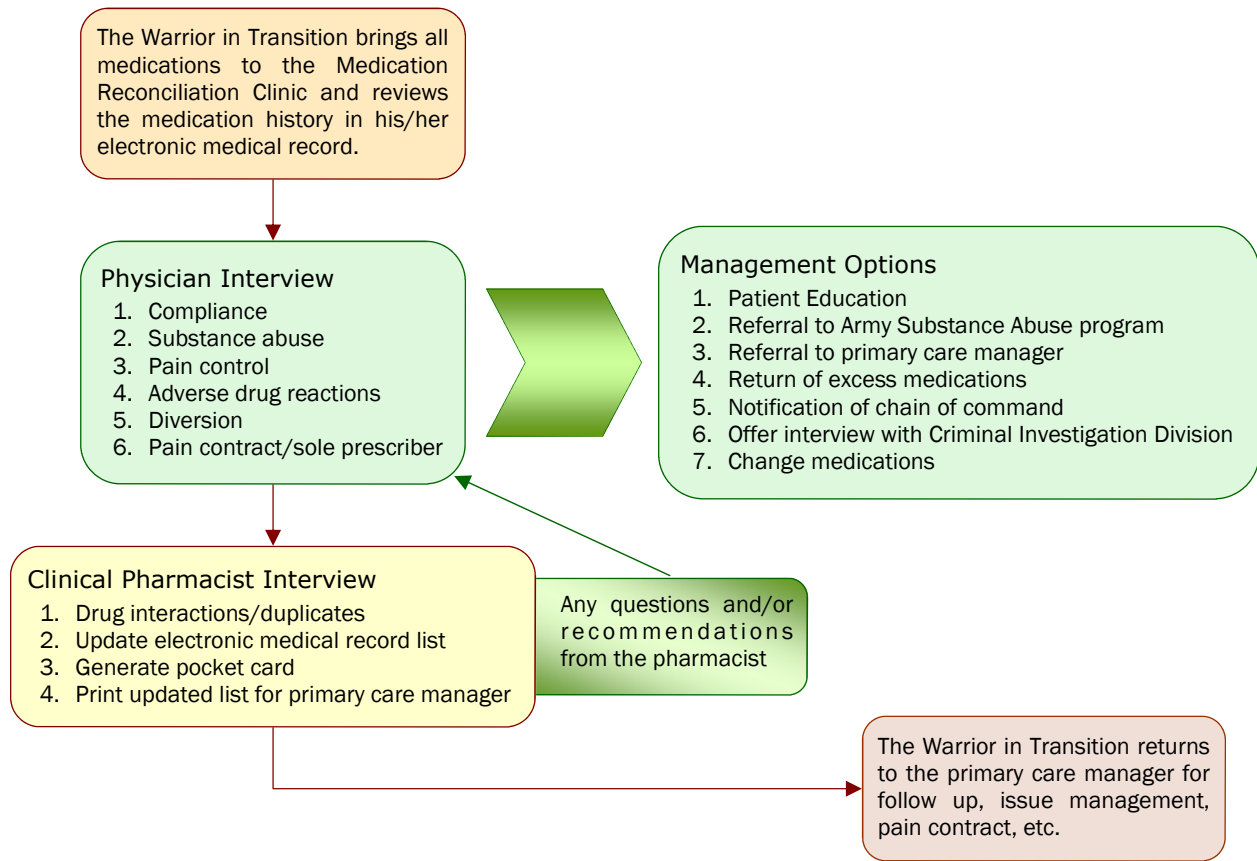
The Warrior in Transition brings all medications to the Medication Reconciliation Clinic and reviews the medication history in his/her electronic medical record.

Physician Interview
1. Compliance
2. Substance abuse
3. Pain control
4. Adverse drug reactions
5. Diversion
6. Pain contract/sole prescriber

Management Options
1. Patient Education
2. Referral to Army Substance Abuse program
3. Referral to primary care manager
4. Return of excess medications
5. Notification of chain of command
6. Offer interview with Criminal Investigation Division
7. Change medications

Clinical Pharmacist Interview
1. Drug interactions/duplicates
2. Update electronic medical record list
3. Generate pocket card
4. Print updated list for primary care manager

Any questions and/or recommendations from the pharmacist

The Warrior in Transition returns to the primary care manager for follow up, issue management, pain contract, etc.